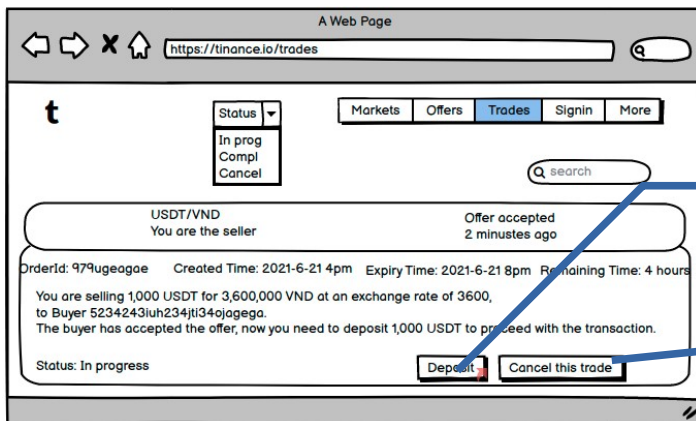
A Web Page

https://tinance.io/trades

t

Status

In prog
Compl
Cancel

Markets | Offers | Trades | Signin | More

search

USDT/VND
You are the seller

Offer accepted
2 minustes ago

OrderId: 979ugeagae Created Time: 2021-6-21 4pm Expiry Time: 2021-6-21 8pm Remaining Time: 4 hours

You are selling 1,000 USDT for 3,600,000 VND at an exchange rate of 3600,
to Buyer 5234243iuh234jti34ojagega.
The buyer has accepted the offer, now you need to deposit 1,000 USDT to proceed with the transaction.

Status: In progress

Deposit

Cancel this trade